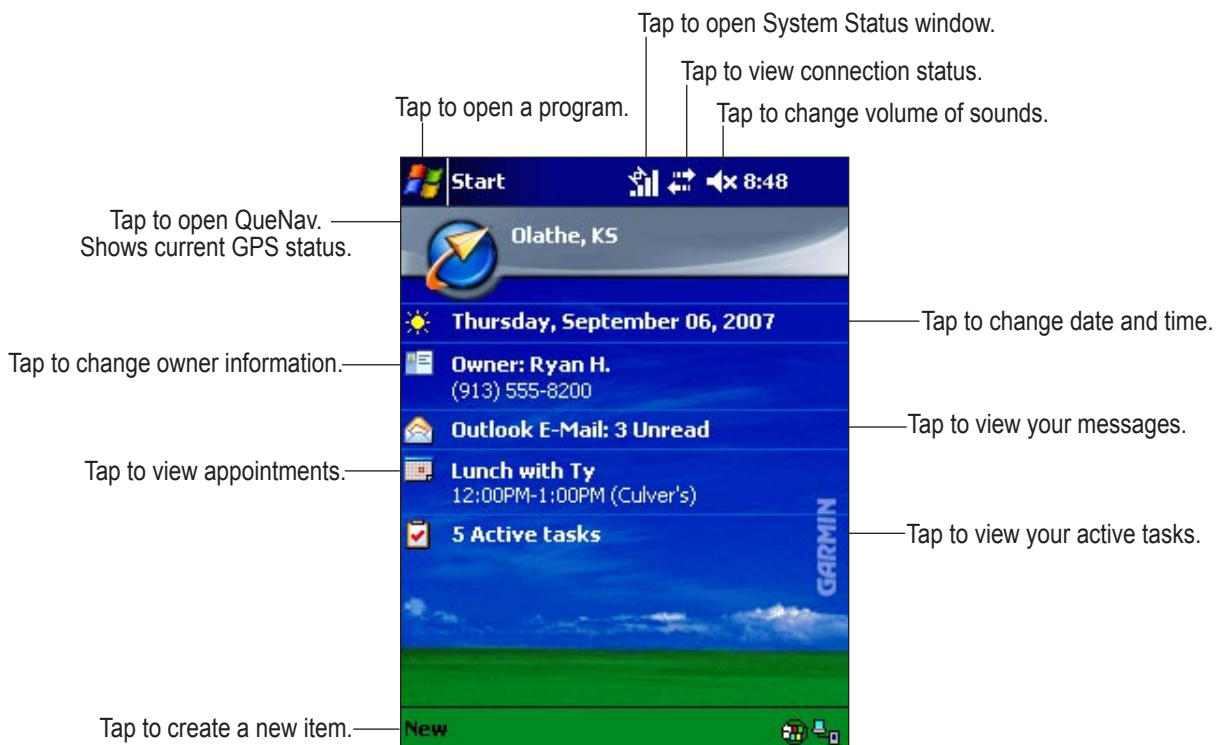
Tap to open System Status window.

Tap to view connection status.

Tap to open a program.

Tap to change volume of sounds.

Start

8:48

Tap to open QueNav. Shows current GPS status.

Olathe, KS

Thursday, September 06, 2007

Tap to change date and time.

Tap to change owner information.

Owner: Ryan H.
(913) 555-8200

Outlook E-Mail: 3 Unread

Tap to view your messages.

Tap to view appointments.

Lunch with Ty
12:00PM-1:00PM (Culver's)

5 Active tasks

Tap to view your active tasks.

GARMIN

Tap to create a new item.

New